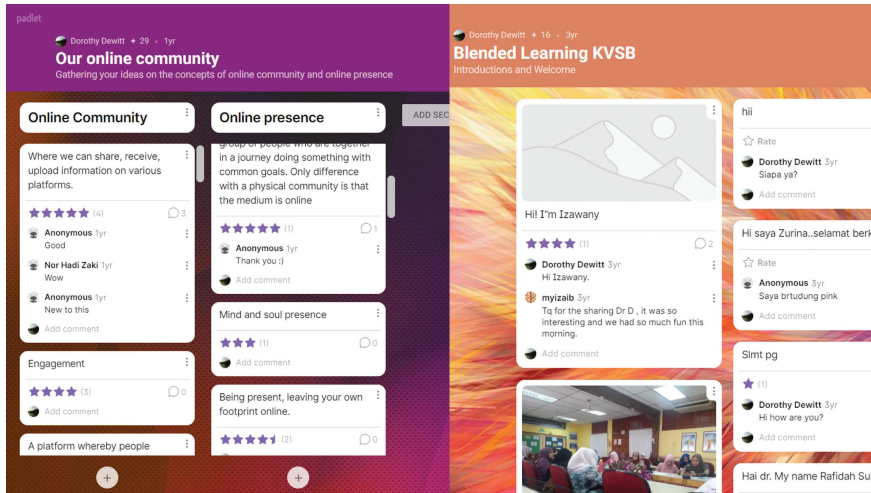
padlet

Dorothy Dewitt • 29 • 1yr

Our online community

Gathering your ideas on the concepts of online community and online presence

Online Community

Where we can share, receive, upload information on various platforms.

(4) 3

Anonymous 1yr
Good

Nor Hadi Zaki 1yr
Wow

Anonymous 1yr
New to this

Add comment

Engagement

(3) 0

Add comment

A platform whereby people

Online presence

group of people who are together in a journey doing something with common goals. Only difference with a physical community is that the medium is online

(1) 1

Anonymous 1yr
Thank you :)

Add comment

Mind and soul presence

(1) 0

Add comment

Being present, leaving your own footprint online.

(2) 0

ADD SEC

Dorothy Dewitt • 16 • 3yr

Blended Learning KVSB

Introductions and Welcome

Hi! I"m Izawany

(1) 2

Dorothy Dewitt 3yr
Hi Izawany.

myizaib 3yr
Tq for the sharing Dr D , it was so interesting and we had so much fun this morning.

Add comment

hii

Rate

Dorothy Dewitt 3yr
Siapa ya?

Add comment

Hi saya Zurina..selamat berk

Rate

Anonymous 3yr
Saya brtudung pink

Add comment

Slmt pg

(1)

Dorothy Dewitt 3yr
Hi how are you?

Add comment

Hai dr. My name Rafidah Sam